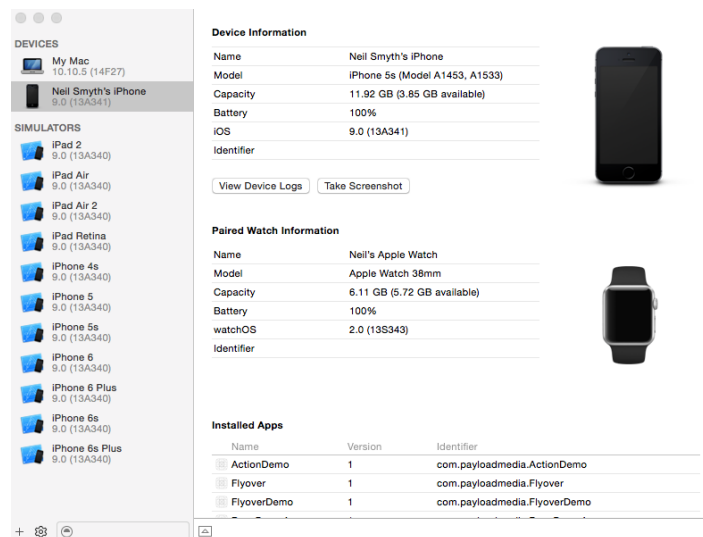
DEVICES
My Mac
10.10.5 (14F27)
Neil Smyth's iPhone
9.0 (13A341)

SIMULATORS
iPad 2
9.0 (13A340)
iPad Air
9.0 (13A340)
iPad Air 2
9.0 (13A340)
iPad Retina
9.0 (13A340)
iPhone 4s
9.0 (13A340)
iPhone 5
9.0 (13A340)
iPhone 5s
9.0 (13A340)
iPhone 6
9.0 (13A340)
iPhone 6 Plus
9.0 (13A340)
iPhone 6s
9.0 (13A340)
iPhone 6s Plus
9.0 (13A340)

Device Information

| | |
|---|---|
| Name | Neil Smyth's iPhone |
| Model | iPhone 5s (Model A1453, A1533) |
| Capacity | 11.92 GB (3.85 GB available) |
| Battery | 100% |
| iOS | 9.0 (13A341) |
| Identifier | |

View Device Logs   Take Screenshot

Paired Watch Information

| | |
|---|---|
| Name | Neil's Apple Watch |
| Model | Apple Watch 38mm |
| Capacity | 6.11 GB (5.72 GB available) |
| Battery | 100% |
| watchOS | 2.0 (13S343) |
| Identifier | |

Installed Apps

| Name | Version | Identifier |
|---|---|---|
| ActionDemo | 1 | com.payloadmedia.ActionDemo |
| Flyover | 1 | com.payloadmedia.Flyover |
| FlyoverDemo | 1 | com.payloadmedia.FlyoverDemo |
| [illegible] | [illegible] | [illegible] |